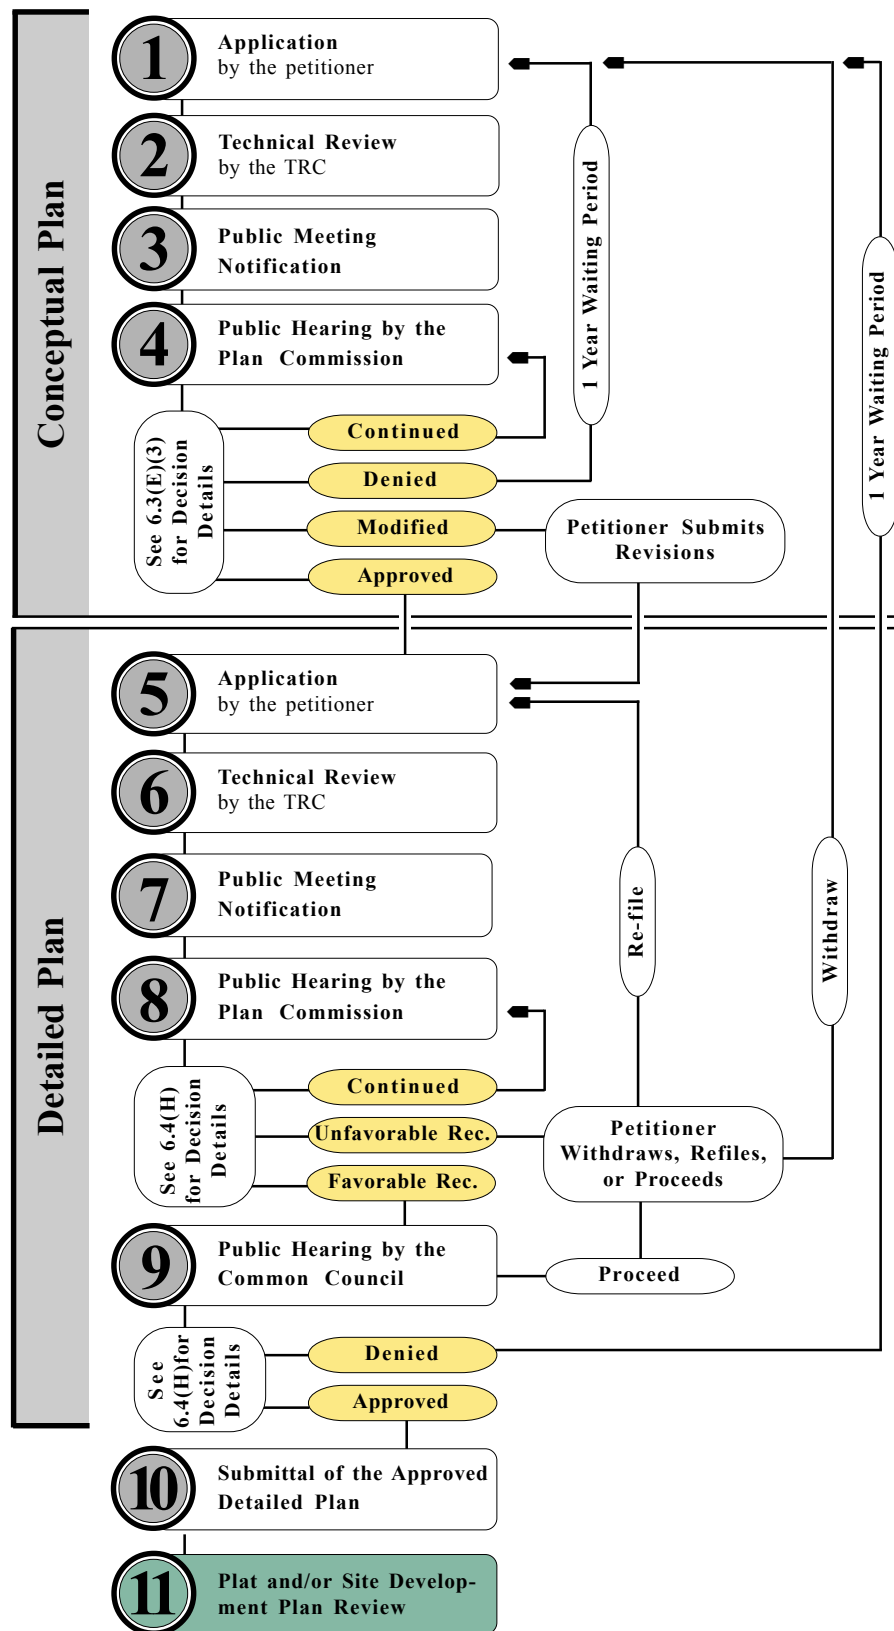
Conceptual Plan

1 Application by the petitioner

2 Technical Review by the TRC

3 Public Meeting Notification

4 Public Hearing by the Plan Commission

See 6.3(E)(3) for Decision Details

Continued

Denied

Modified

Approved

1 Year Waiting Period

1 Year Waiting Period

Petitioner Submits Revisions

Detailed Plan

5 Application by the petitioner

6 Technical Review by the TRC

7 Public Meeting Notification

8 Public Hearing by the Plan Commission

See 6.4(H) for Decision Details

Continued

Unfavorable Rec.

Favorable Rec.

Re-file

Withdraw

Petitioner Withdraws, Refiles, or Proceeds

9 Public Hearing by the Common Council

Proceed

See 6.4(H)for Decision Details

Denied

Approved

10 Submittal of the Approved Detailed Plan

11 Plat and/or Site Development Plan Review